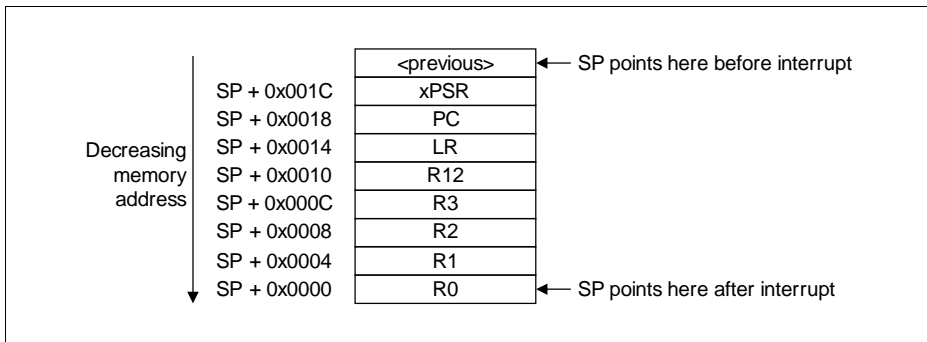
Decreasing memory address

| | |
|---|---|
| | <previous> |
| SP + 0x001C | xPSR |
| SP + 0x0018 | PC |
| SP + 0x0014 | LR |
| SP + 0x0010 | R12 |
| SP + 0x000C | R3 |
| SP + 0x0008 | R2 |
| SP + 0x0004 | R1 |
| SP + 0x0000 | R0 |

SP points here before interrupt

SP points here after interrupt